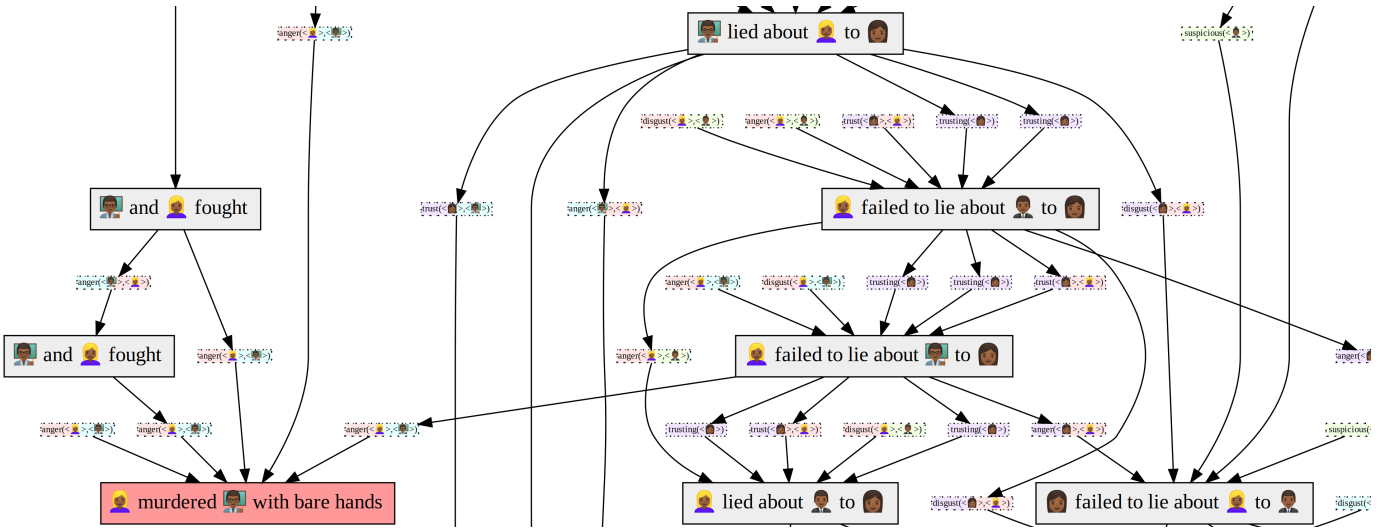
anger(<👱‍♀️>,<👨🏾‍🏫>)

👨🏾‍🏫 lied about 👱‍♀️ to 👩🏾

suspicious(<👨🏾‍🦲>)

disgust(<👱‍♀️>,<👨🏾‍🦲>)

anger(<👱‍♀️>,<👨🏾‍🦲>)

trust(<👩🏾>,<👱‍♀️>)

trusting(<👩🏾>)

trusting(<👩🏾>)

👨🏾‍🏫 and 👱‍♀️ fought

trust(<👩🏾>,<👨🏾‍🏫>)

anger(<👨🏾‍🏫>,<👱‍♀️>)

👱‍♀️ failed to lie about 👨🏾‍🦲 to 👩🏾

disgust(<👩🏾>,<👱‍♀️>)

anger(<👨🏾‍🏫>,<👱‍♀️>)

anger(<👱‍♀️>,<👨🏾‍🏫>)

disgust(<👱‍♀️>,<👨🏾‍🏫>)

trusting(<👩🏾>)

trusting(<👩🏾>)

trust(<👩🏾>,<👱‍♀️>)

👨🏾‍🏫 and 👱‍♀️ fought

anger(<👱‍♀️>,<👨🏾‍🏫>)

anger(<👱‍♀️>,<👨🏾‍🦲>)

👱‍♀️ failed to lie about 👨🏾‍🏫 to 👩🏾

anger(<

anger(<👱‍♀️>,<👨🏾‍🏫>)

anger(<👱‍♀️>,<👨🏾‍🏫>)

anger(<👱‍♀️>,<👨🏾‍🏫>)

trusting(<👩🏾>)

trust(<👩🏾>,<👱‍♀️>)

disgust(<👱‍♀️>,<👨🏾‍🦲>)

trusting(<👩🏾>)

anger(<👩🏾>,<👱‍♀️>)

suspicious(<

👱‍♀️ murdered 👨🏾‍🏫 with bare hands

👱‍♀️ lied about 👨🏾‍🦲 to 👩🏾

disgust(<👩🏾>,<👱‍♀️>)

👩🏾 failed to lie about 👱‍♀️ to 👨🏾‍🦲

disgust(<